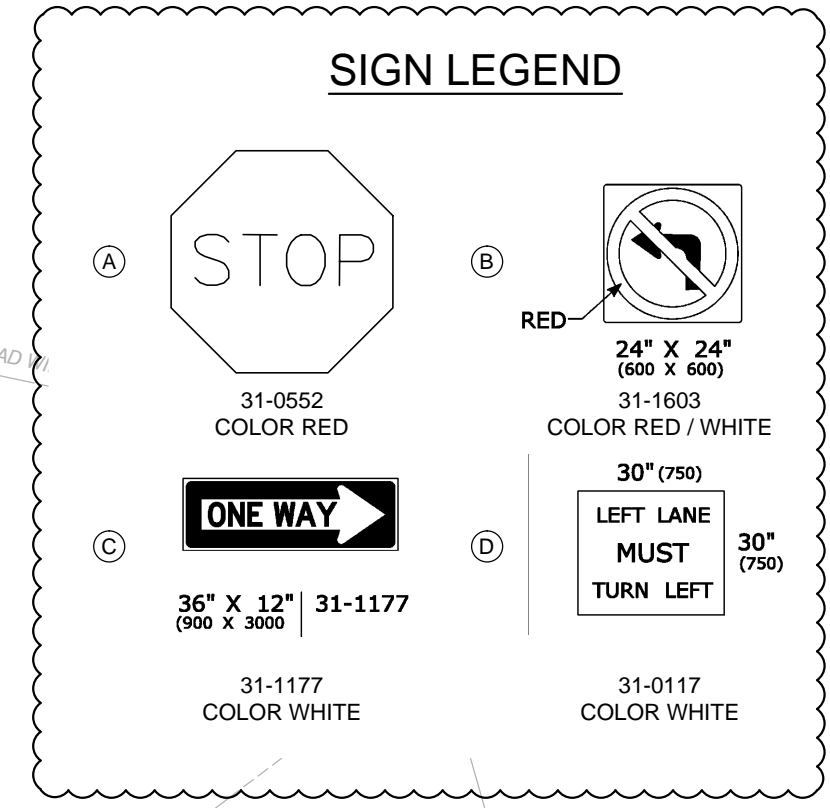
SIGN LEGEND

A

STOP

31-0552
COLOR RED

B

RED

24" X 24"
(600 X 600)

31-1603
COLOR RED / WHITE

AD WI

C

ONE WAY

36" X 12"
(900 X 3000

31-1177

31-1177
COLOR WHITE

D

30" (750)

LEFT LANE
MUST
TURN LEFT

30"
(750)

31-0117
COLOR WHITE